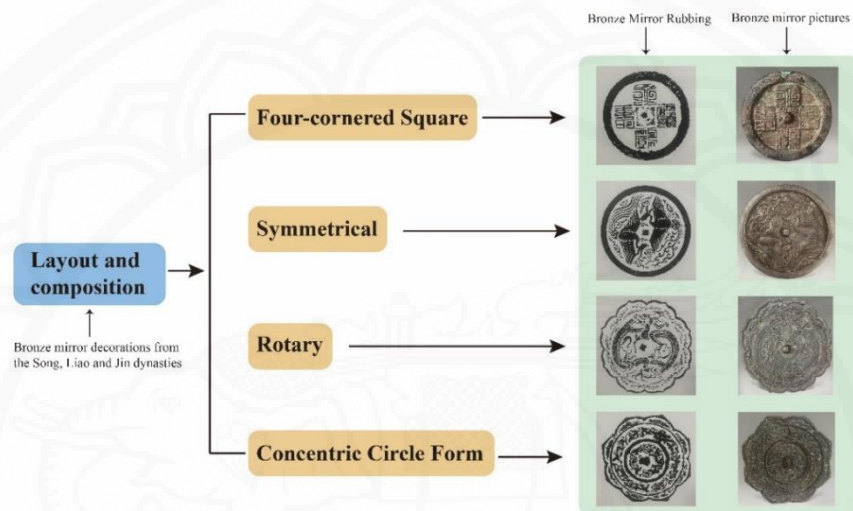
Bronze Mirror Rubbing

Bronze mirror pictures

Layout and composition

Bronze mirror decorations from the Song, Liao and Jin dynasties

Four-cornered Square

Symmetrical

Rotary

Concentric Circle Form